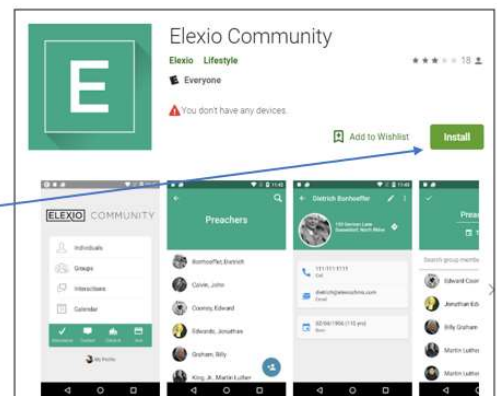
E

Elexio Community

Elexio Lifestyle

18

Everyone

You don't have any devices

Add to Wishlist

Install

ELEXIO COMMUNITY

Individuals

Groups

Interactions

Calendar

Preachers

Bonhoeffer, Dietrich

Calvin, John

Cranmer, Edward

Edwards, Jonathan

Graham, Billy

King, Jr., Martin Luther

Dietrich Bonhoeffer

111/111-1111

dietrich@elexiochms.com

02/04/1906 (110 yrs)

Prea

Search group member

Edward Cran

Jonathan Edw

Billy Graham

Martin Luther

Martin Luther